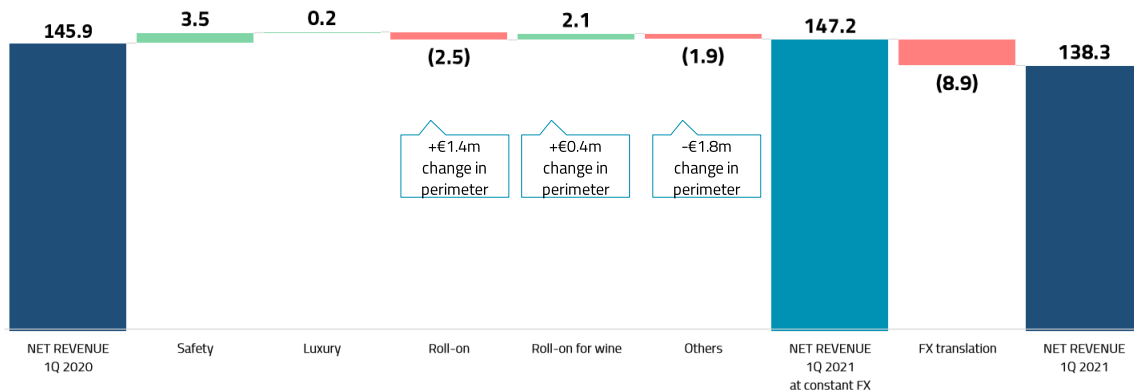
145.9

3.5

0.2

(2.5)

2.1

(1.9)

147.2

(8.9)

138.3

+€1.4m change in perimeter

+€0.4m change in perimeter

-€1.8m change in perimeter

NET REVENUE 1Q 2020

Safety

Luxury

Roll-on

Roll-on for wine

Others

NET REVENUE 1Q 2021 at constant FX

FX translation

NET REVENUE 1Q 2021